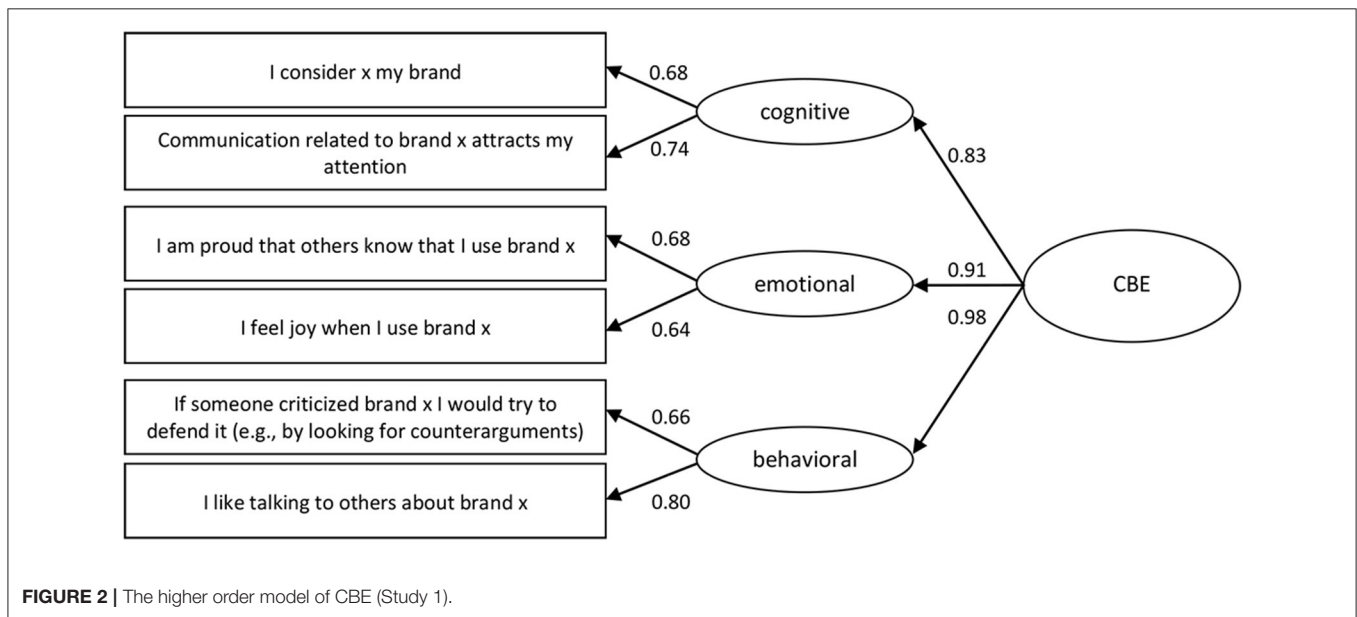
I consider x my brand

0.68

Communication related to brand x attracts my attention

0.74

cognitive

0.83

I am proud that others know that I use brand x

0.68

emotional

0.91

CBE

0.98

I feel joy when I use brand x

0.64

If someone criticized brand x I would try to defend it (e.g., by looking for counterarguments)

0.66

behavioral

I like talking to others about brand x

0.80

FIGURE 2 | The higher order model of CBE (Study 1).